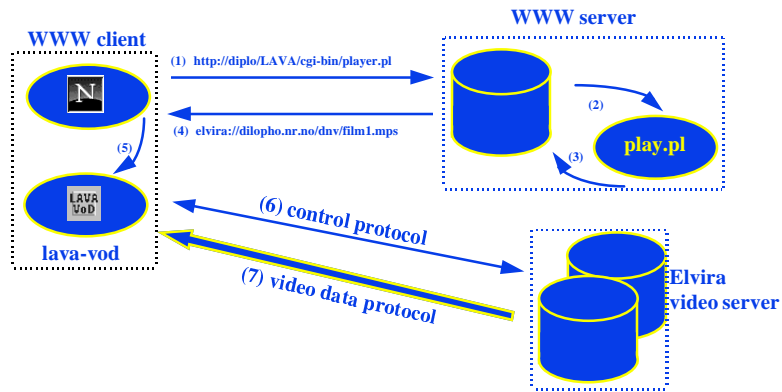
WWW client

WWW server

(1) http://diplo/LAVA/cgi-bin/player.pl

(2)

(4) elvira://dilopho.nr.no/dnv/film1.mps

(5)

(3)

play.pl

N

LAVA VoD

lava-vod

(6) control protocol

(7) video data protocol

Elvira video server